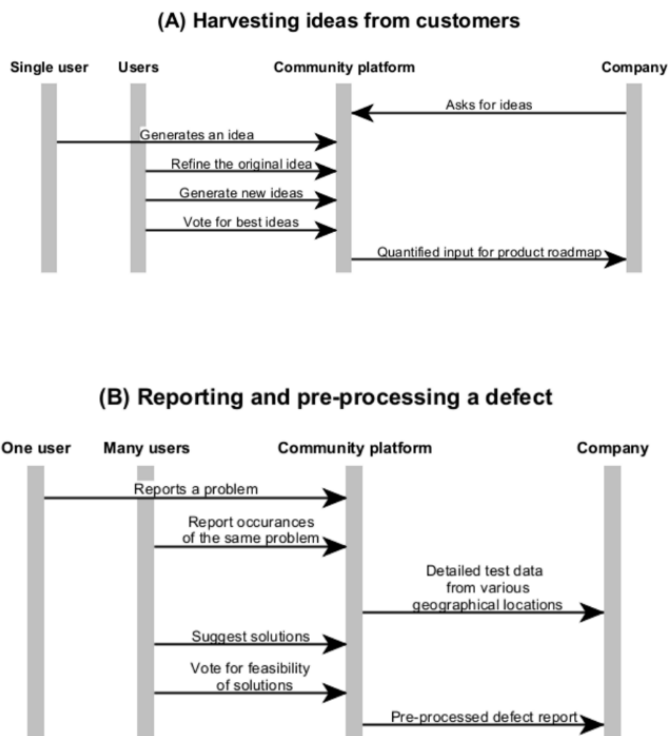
(A) Harvesting ideas from customers

Single user

Users

Community platform

Company

Asks for ideas

Generates an idea

Refine the original idea

Generate new ideas

Vote for best ideas

Quantified input for product roadmap

(B) Reporting and pre-processing a defect

One user

Many users

Community platform

Company

Reports a problem

Report occurances of the same problem

Detailed test data from various geographical locations

Suggest solutions

Vote for feasibility of solutions

Pre-processed defect report